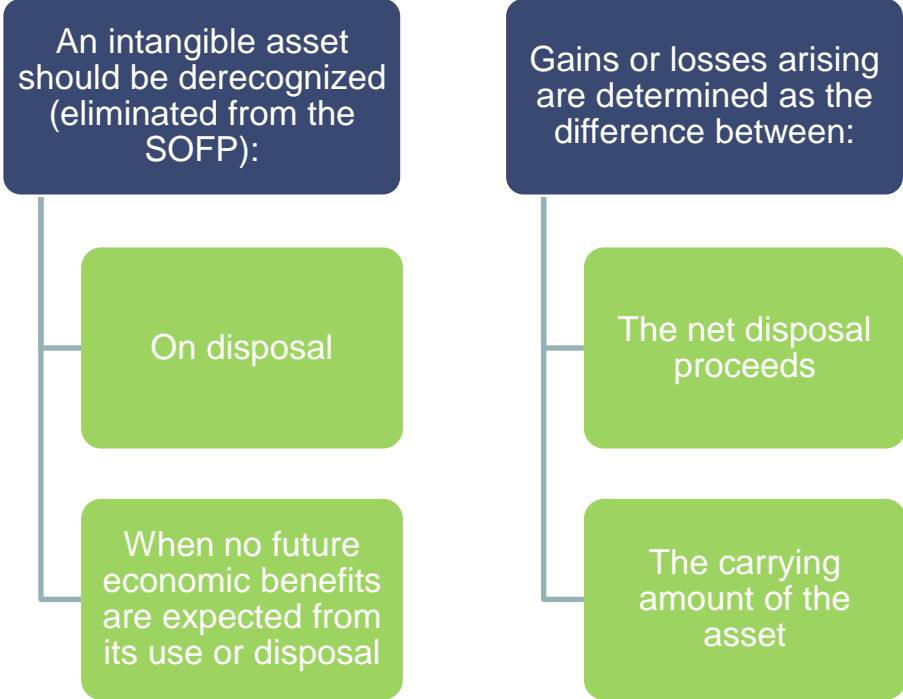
An intangible asset should be derecognized (eliminated from the SOFP):

On disposal

When no future economic benefits are expected from its use or disposal

Gains or losses arising are determined as the difference between:

The net disposal proceeds

The carrying amount of the asset